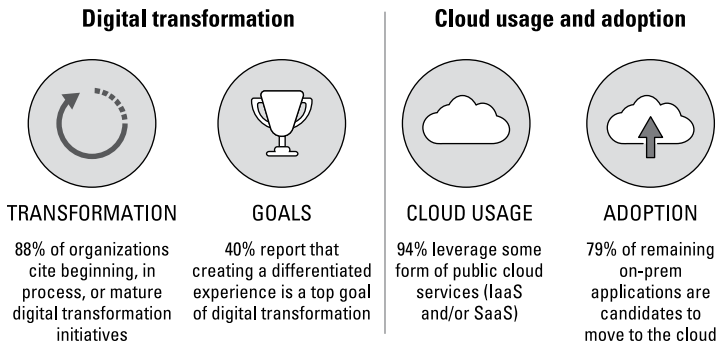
Digital transformation

TRANSFORMATION

88% of organizations cite beginning, in process, or mature digital transformation initiatives

GOALS

40% report that creating a differentiated experience is a top goal of digital transformation

Cloud usage and adoption

CLOUD USAGE

94% leverage some form of public cloud services (IaaS and/or SaaS)

ADOPTION

79% of remaining on-prem applications are candidates to move to the cloud